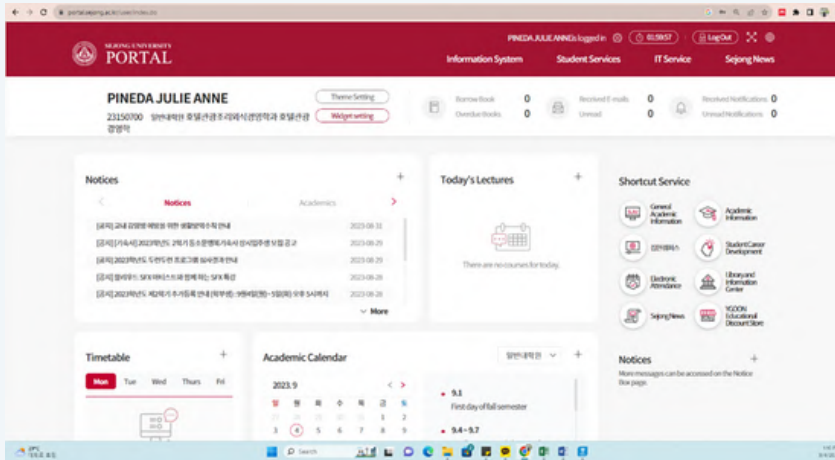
portal.sejong.ac.kr/user/index.do

SEJONG UNIVERSITY PORTAL

PINEDA JULIE ANNE's logged in 01:59:57 Log Out

Information System Student Services IT Service Sejong News

PINEDA JULIE ANNE
23150700 일반대학원 호텔관광조리외식경영학과 호텔관광경영학

Theme Setting
Widget setting

Borrow Book 0
Overdue Books 0
Received E-mails 0
Unread 0
Received Notifications 0
Unread Notifications 0

Notices

Notices Academics

[공지] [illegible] 2023-08-31
[공지] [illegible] 2023-08-29
[공지] 2023학년도 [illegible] 2023-08-29
[공지] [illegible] 2023-08-28
[공지] 2023학년도 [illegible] 2023-08-28

More

Today's Lectures

There are no courses for today.

Shortcut Service

General Academic Information
Academic Information
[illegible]
Student Career Development
Electronic Attendance
Library and Information Center
Sejong News
YESOON Educational Discount Store

Timetable

Mon Tue Wed Thurs Fri

Academic Calendar

일반대학원

2023.9

일 월 화 수 목 금 토
27 28 29 30 31 1 2
3 4 5 6 7 8 9

9.1
First day of fall semester

9.4~9.7

Notices

More messages can be accessed on the Notice Box page.

Search